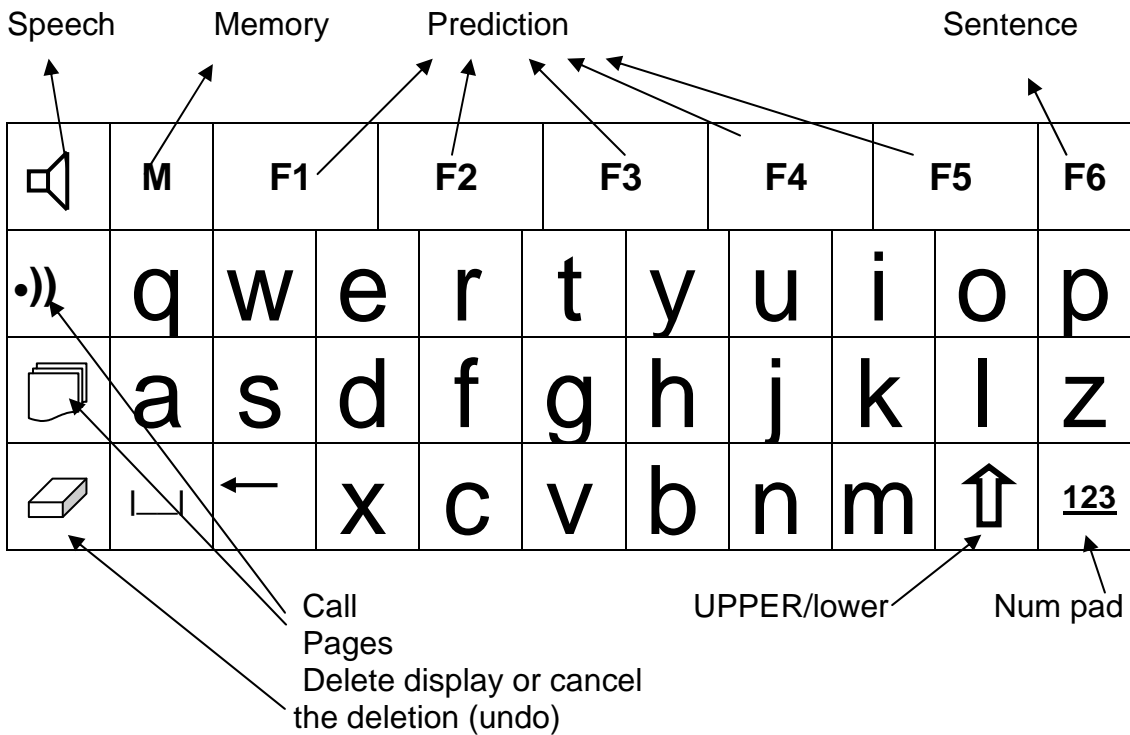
Speech Memory Prediction Sentence

| | | | | | | | | | | | |
|---|---|---|---|---|---|---|---|---|---|---|---|
| | M | F1 | | F2 | | F3 | | F4 | | F5 | F6 |
| •)) | q | w | e | r | t | y | u | i | o | p | |
| | a | s | d | f | g | h | j | k | l | z | |
| | | ← | x | c | v | b | n | m | ⇧ | 123 | |

Call
Pages
Delete display or cancel the deletion (undo)

UPPER/lower

Num pad